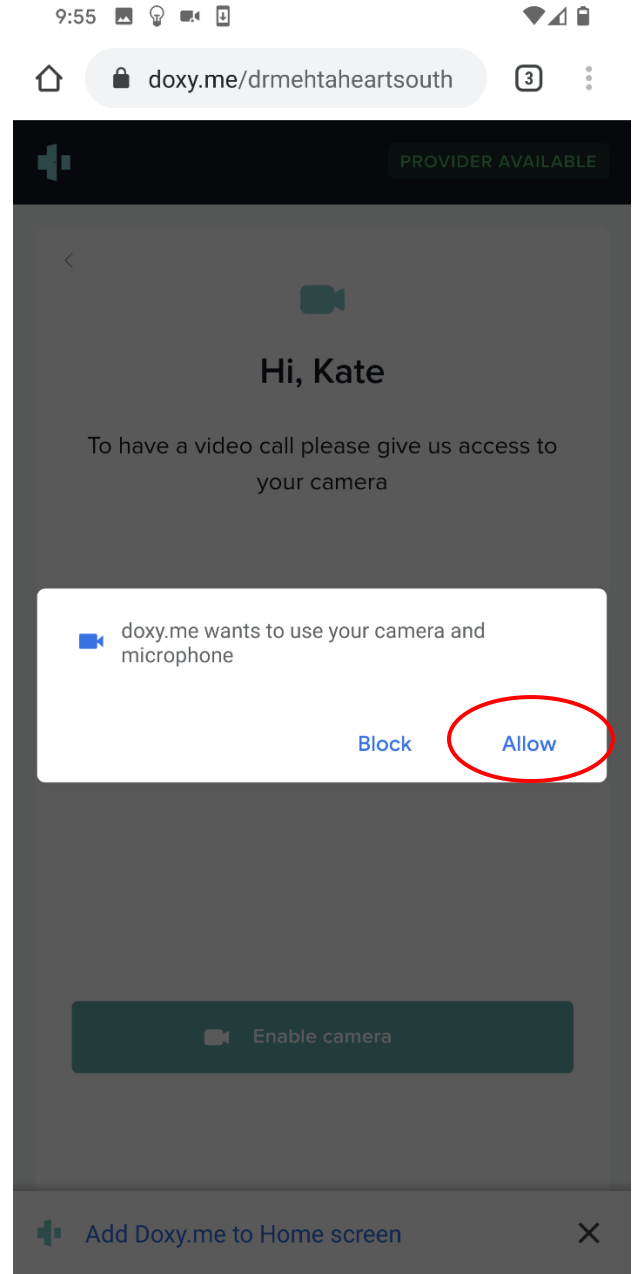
9:55

doxy.me/drmehtaheartsouth

3

PROVIDER AVAILABLE

<

Hi, Kate

To have a video call please give us access to your camera

doxy.me wants to use your camera and microphone

Block

Allow

Enable camera

Add Doxy.me to Home screen

×